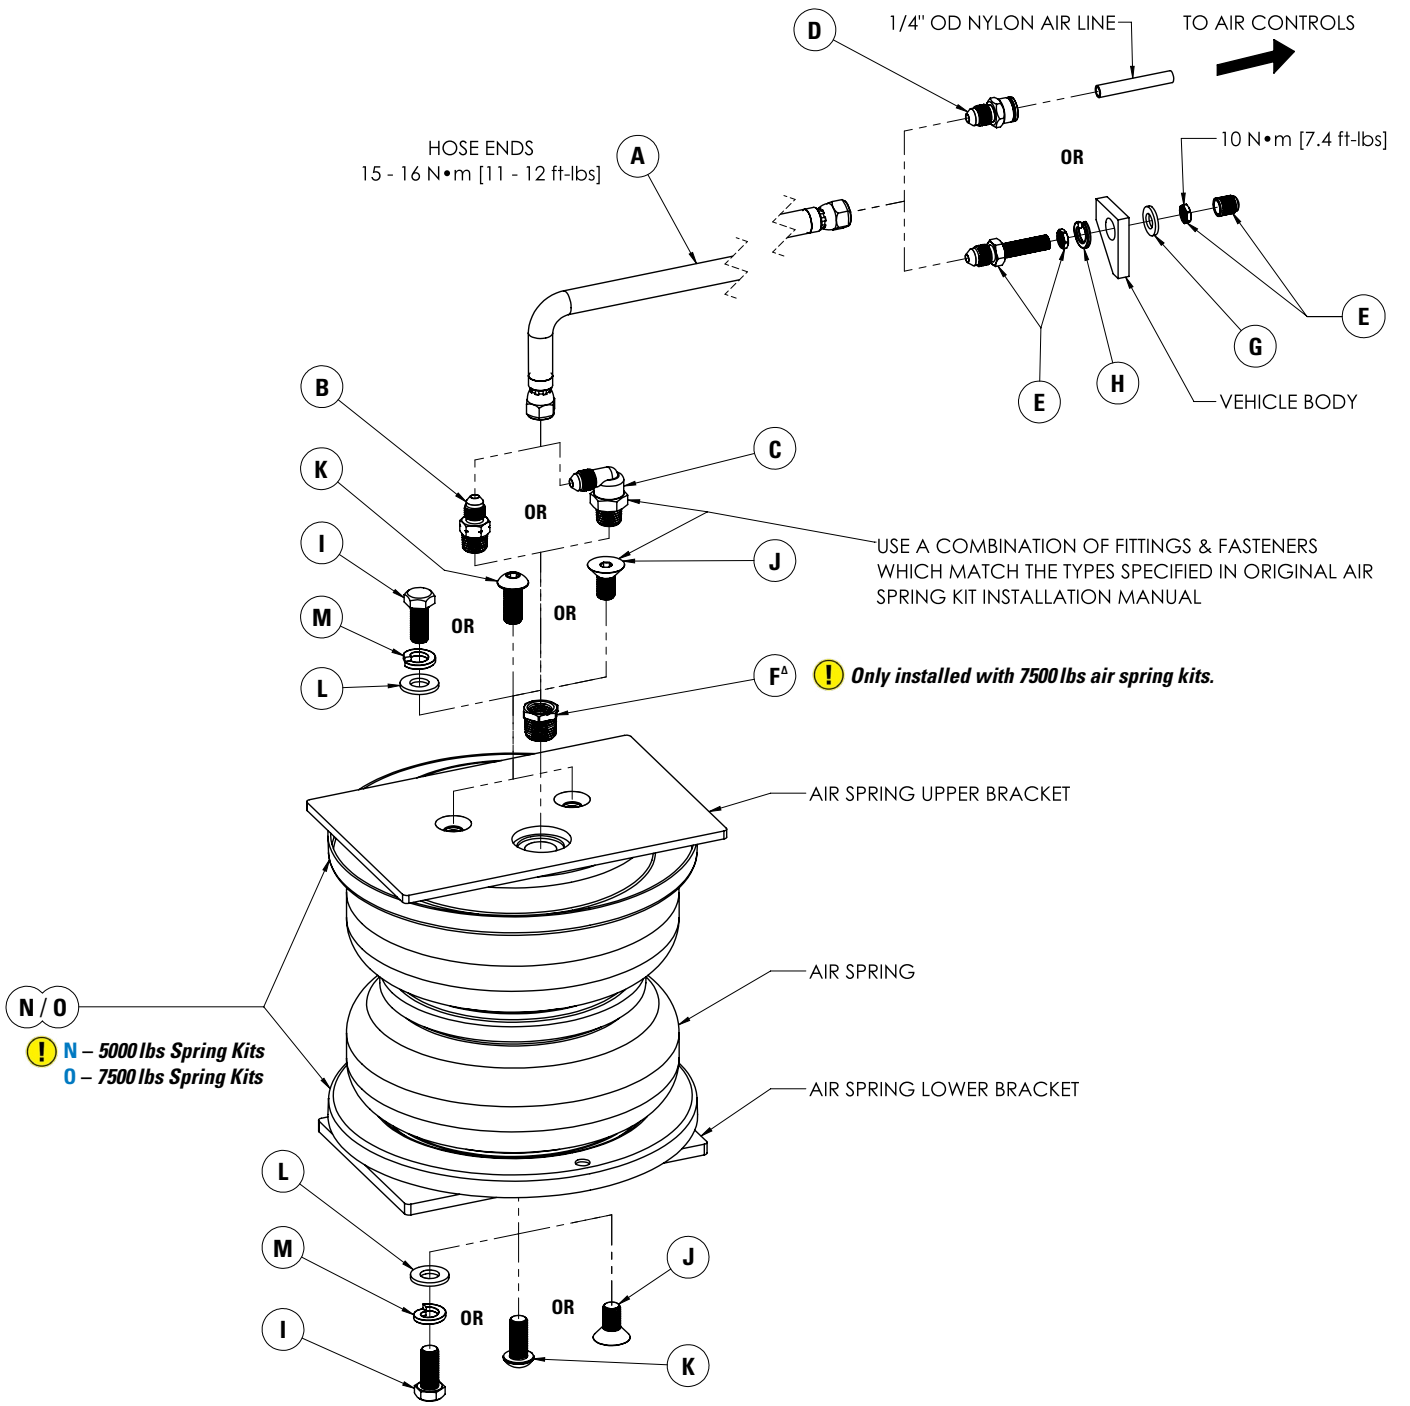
D
1/4" OD NYLON AIR LINE
TO AIR CONTROLS
OR
10 N•m [7.4 ft-lbs]
HOSE ENDS
15 - 16 N•m [11 - 12 ft-lbs]
A
E
G
H
E
VEHICLE BODY
B
K
C
OR
USE A COMBINATION OF FITTINGS & FASTENERS WHICH MATCH THE TYPES SPECIFIED IN ORIGINAL AIR SPRING KIT INSTALLATION MANUAL
I
J
M
OR
OR
L
$F^{\Delta}$
! Only installed with 7500lbs air spring kits.
AIR SPRING UPPER BRACKET
AIR SPRING
N / O
! N – 5000lbs Spring Kits
O – 7500lbs Spring Kits
AIR SPRING LOWER BRACKET
L
M
J
OR
OR
I
K